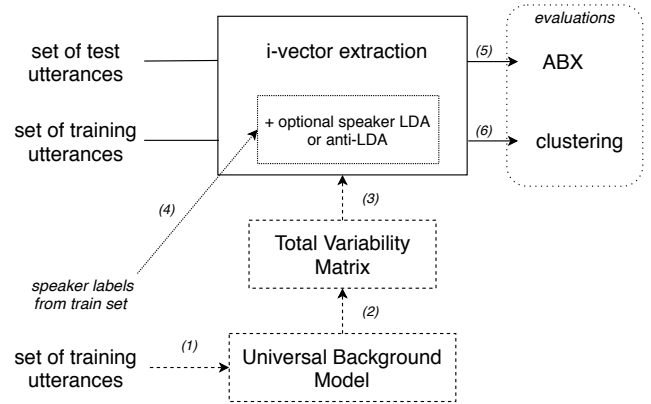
set of test utterances

set of training utterances

i-vector extraction

+ optional speaker LDA or anti-LDA

evaluations

(5)

ABX

(6)

clustering

(4)

(3)

Total Variability Matrix

speaker labels from train set

(2)

set of training utterances

(1)

Universal Background Model